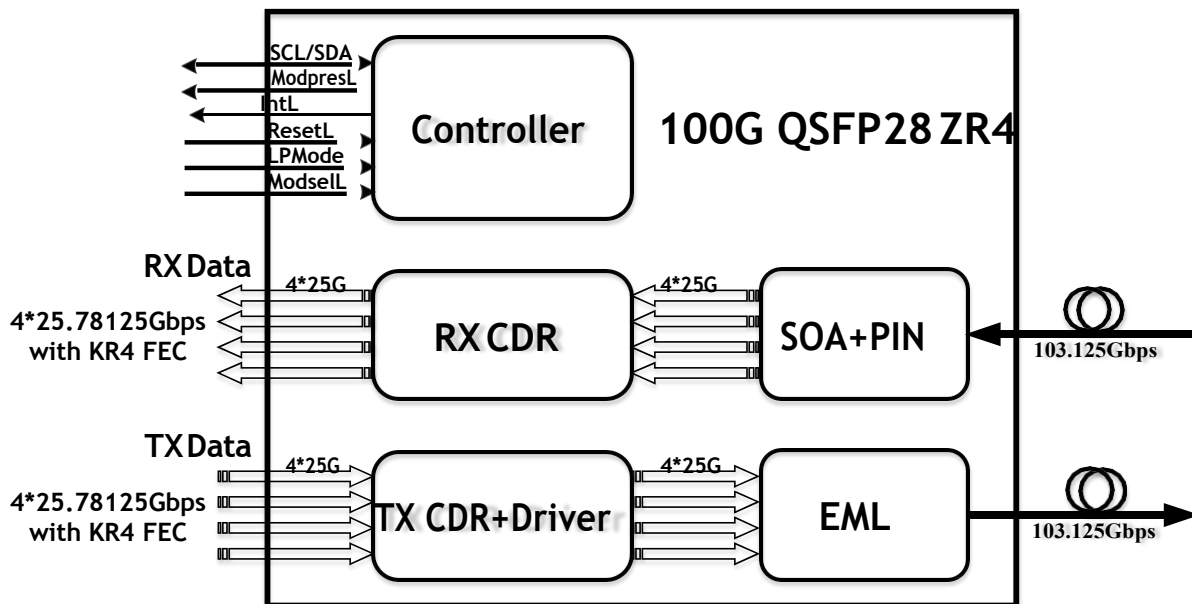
SCL/SDA
ModpresL
IntL
ResetL
LPMode
ModselL

Controller

100G QSFP28 ZR4

RX Data
4*25.78125Gbps with KR4 FEC

4*25G
RX CDR
4*25G
SOA+PIN
103.125Gbps

TX Data
4*25.78125Gbps with KR4 FEC

4*25G
TX CDR+Driver
4*25G
EML
103.125Gbps